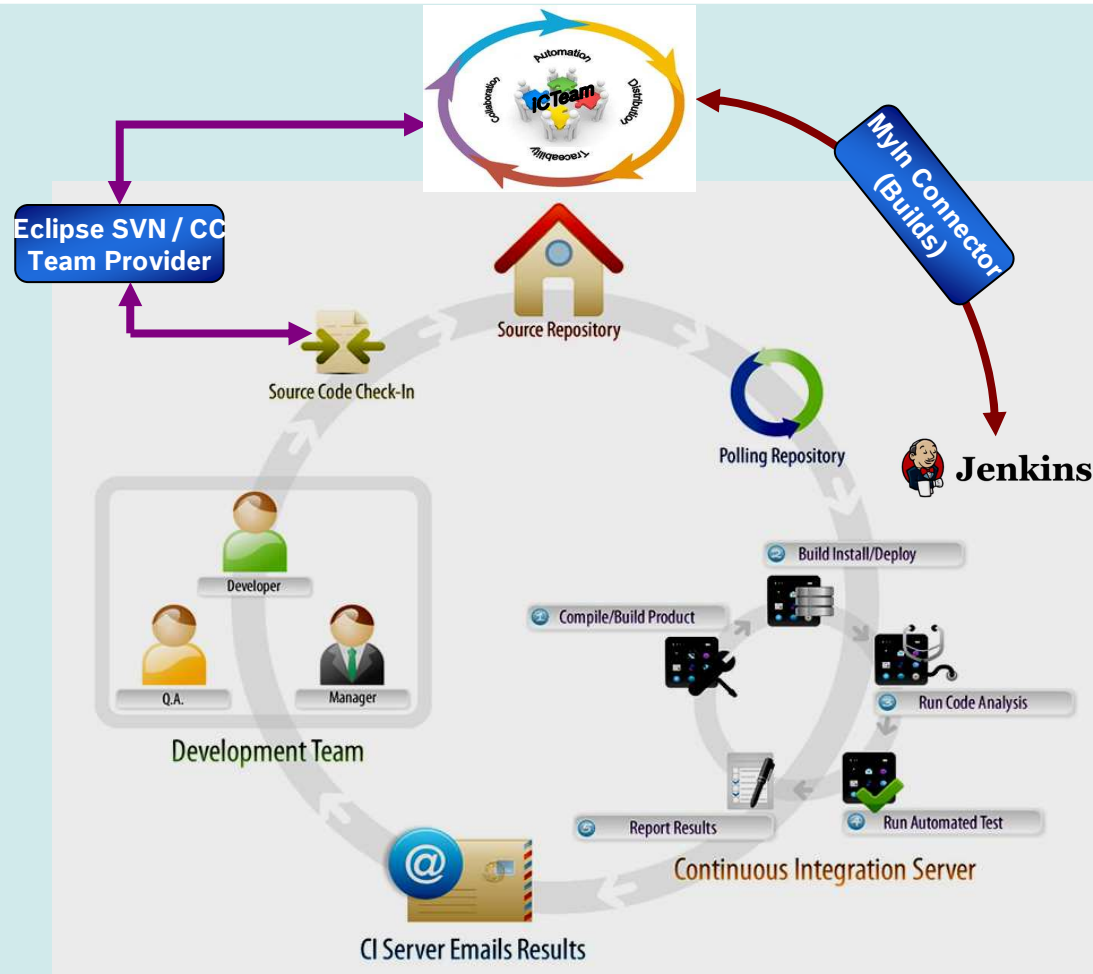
Automation
Distribution
Traceability
Collaboration
IC Team

Eclipse SVN / CC Team Provider

Myln Connector (Builds)

Source Repository

Source Code Check-In

Polling Repository

Jenkins

Developer

Q.A.

Manager

Development Team

2 Build Install/Deploy

1 Compile/Build Product

3 Run Code Analysis

4 Run Automated Test

5 Report Results

Continuous Integration Server

CI Server Emails Results